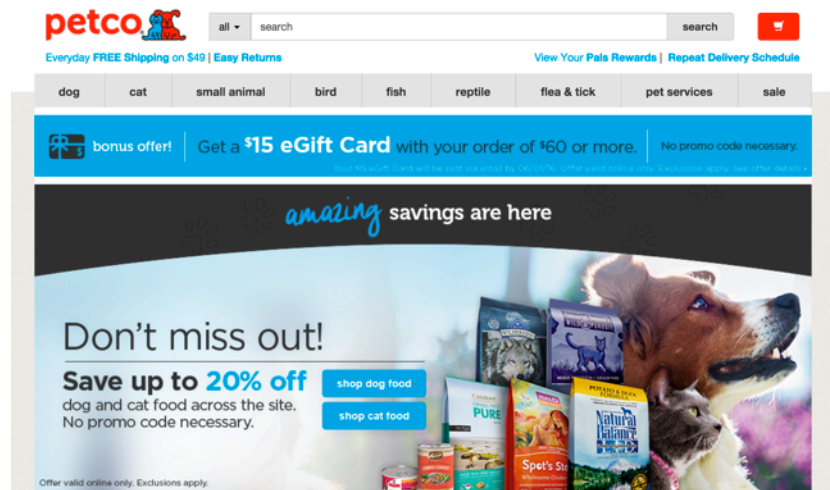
petco

all ▾ search search

Everyday FREE Shipping on $49 | Easy Returns

View Your Pals Rewards | Repeat Delivery Schedule

dog cat small animal bird fish reptile flea & tick pet services sale

bonus offer! Get a $15 eGift Card with your order of $60 or more. No promo code necessary.

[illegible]

amazing savings are here

Don't miss out!

Save up to 20% off dog and cat food across the site. No promo code necessary.

shop dog food

shop cat food

PURE

Spot's Stew

Natural Balance

POTATO & DUCK FORMULA

Offer valid online only. Exclusions apply.